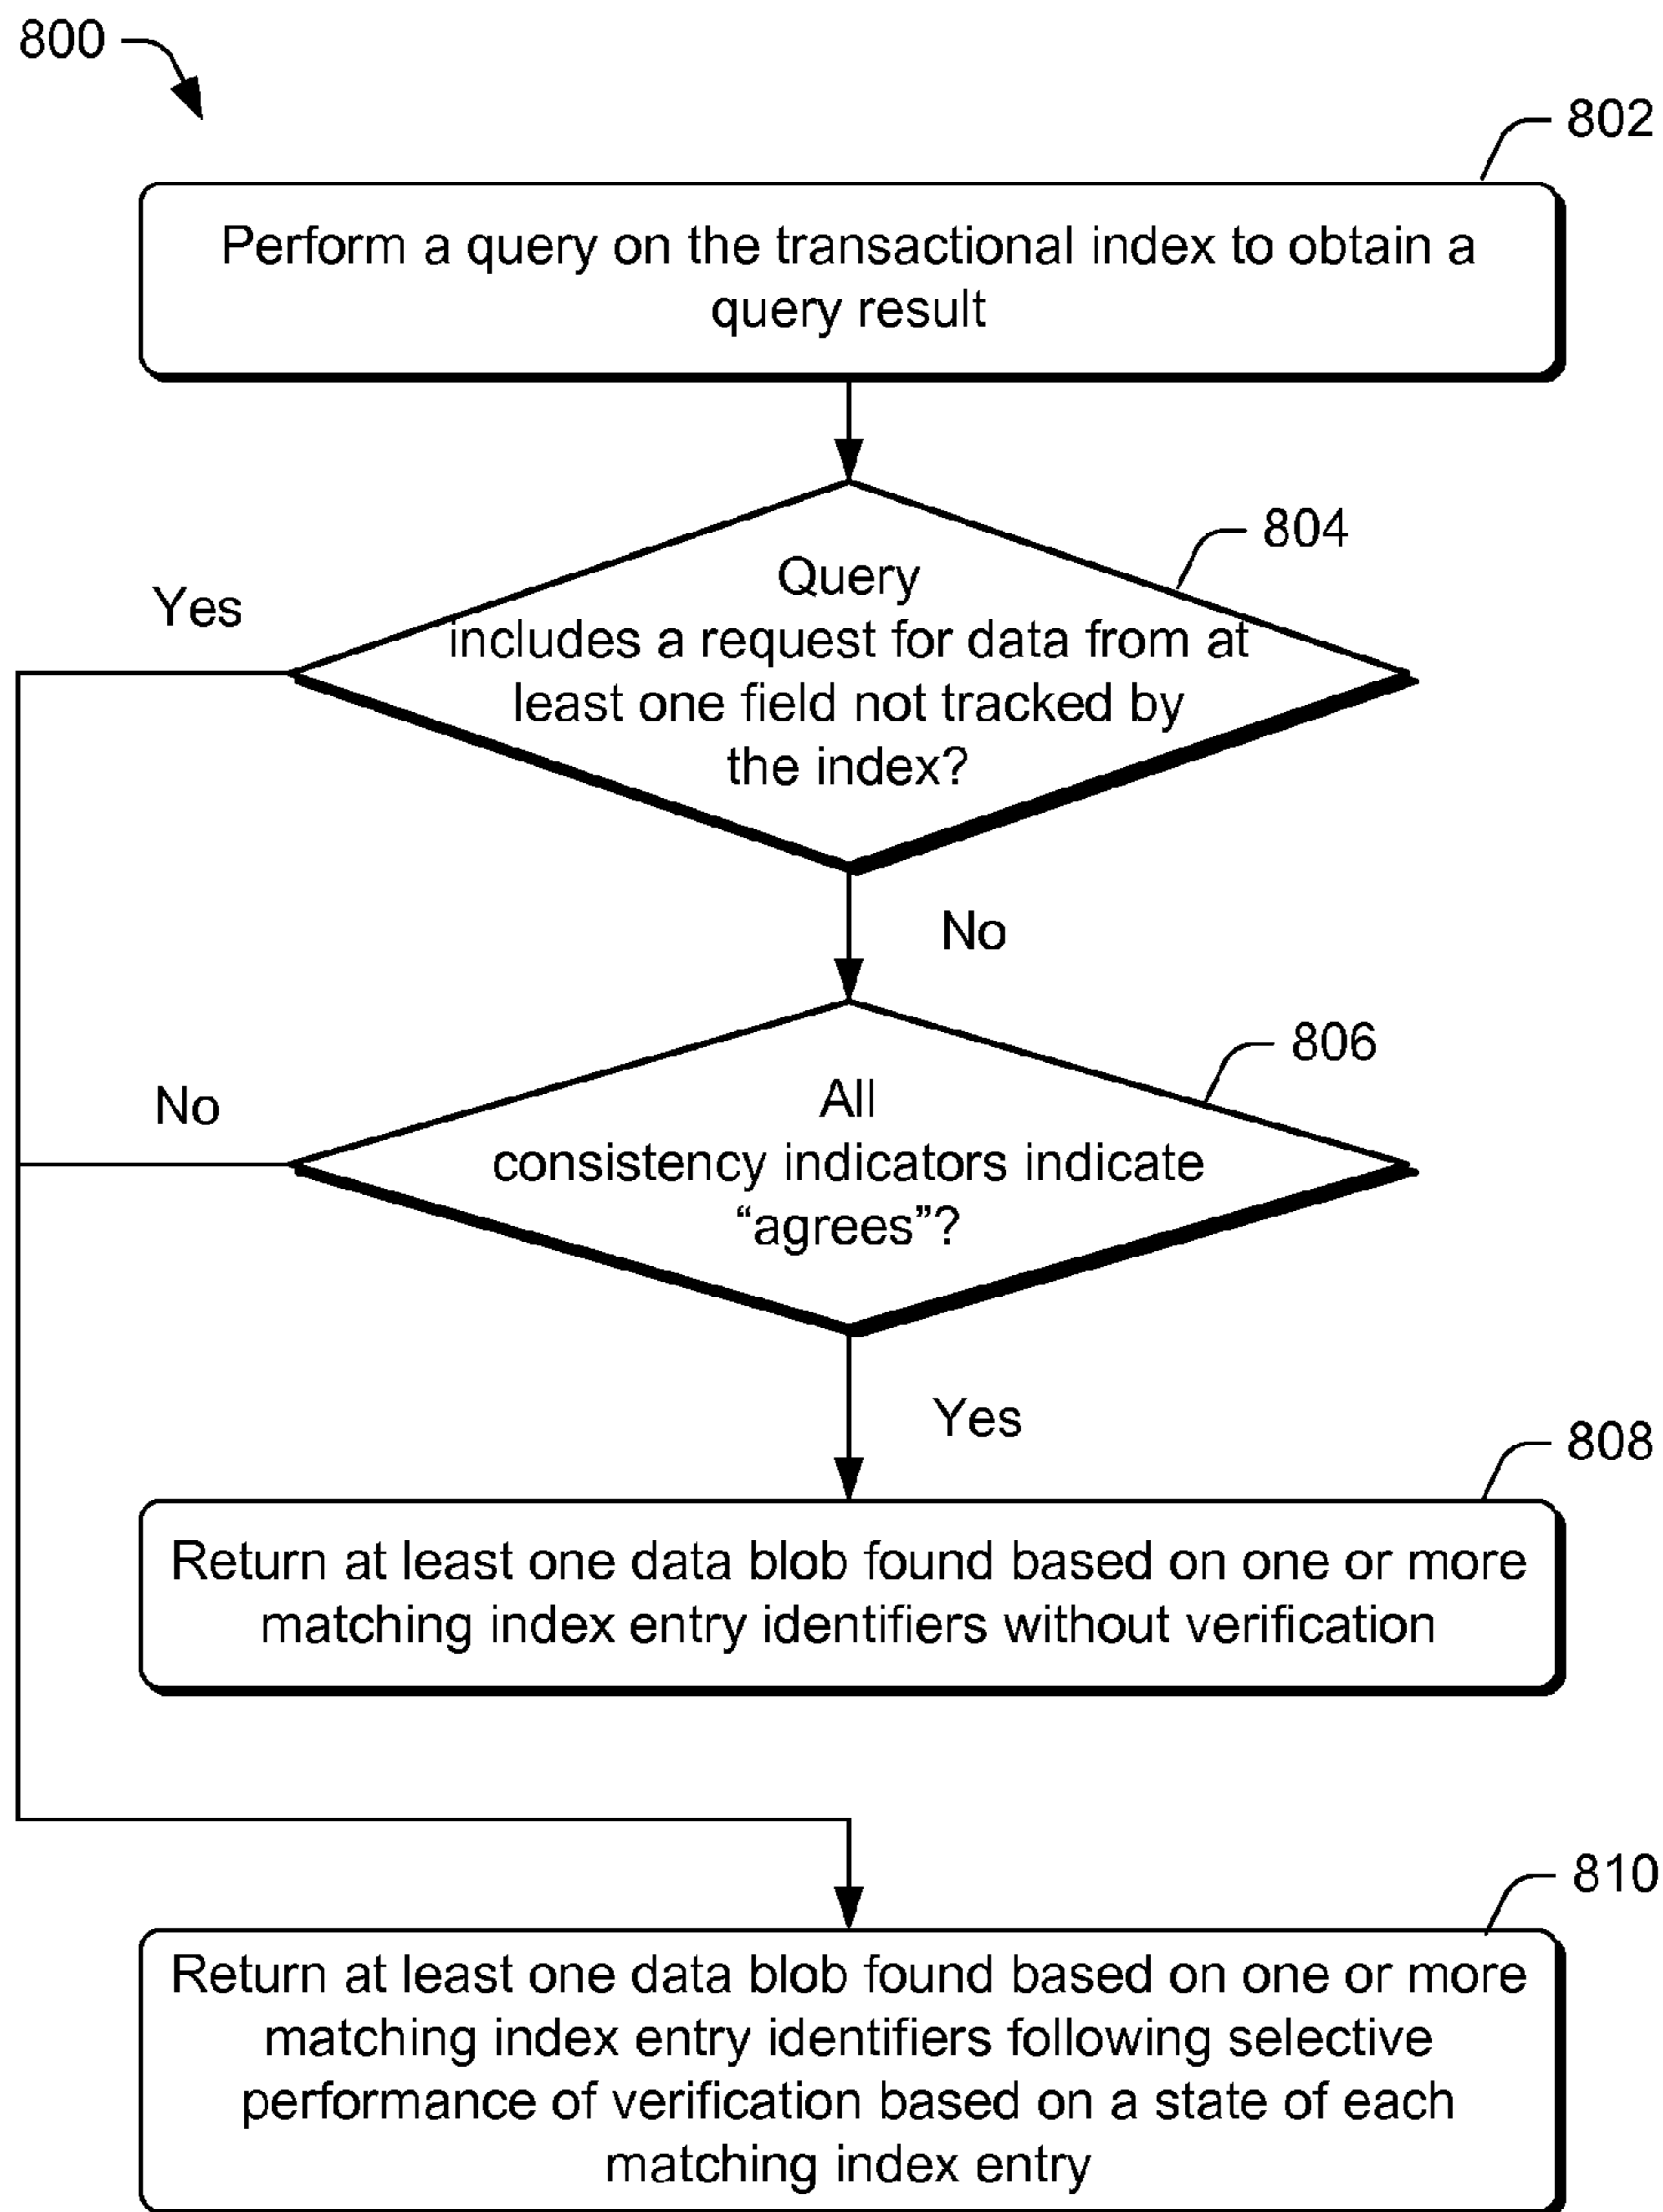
800

802

Perform a query on the transactional index to obtain a query result

804

Yes

Query includes a request for data from at least one field not tracked by the index?

No

806

No

All consistency indicators indicate “agrees”?

Yes

808

Return at least one data blob found based on one or more matching index entry identifiers without verification

810

Return at least one data blob found based on one or more matching index entry identifiers following selective performance of verification based on a state of each matching index entry